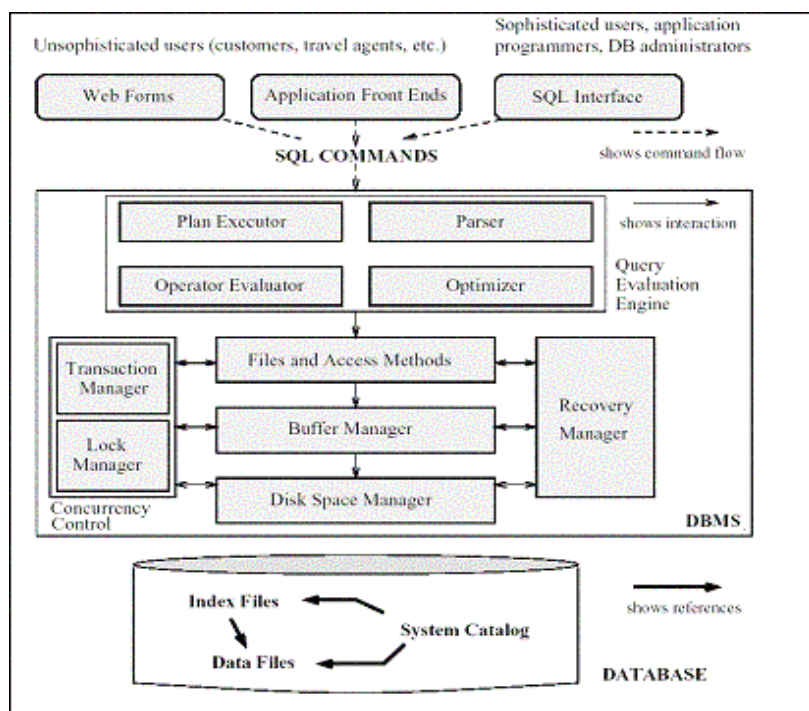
Unsophisticated users (customers, travel agents, etc.)

Sophisticated users, application programmers, DB administrators

Web Forms

Application Front Ends

SQL Interface

SQL COMMANDS

shows command flow

Plan Executor

Parser

shows interaction

Operator Evaluator

Optimizer

Query Evaluation Engine

Transaction Manager

Lock Manager

Files and Access Methods

Buffer Manager

Disk Space Manager

Recovery Manager

Concurrency Control

DBMS

Index Files

Data Files

System Catalog

shows references

DATABASE